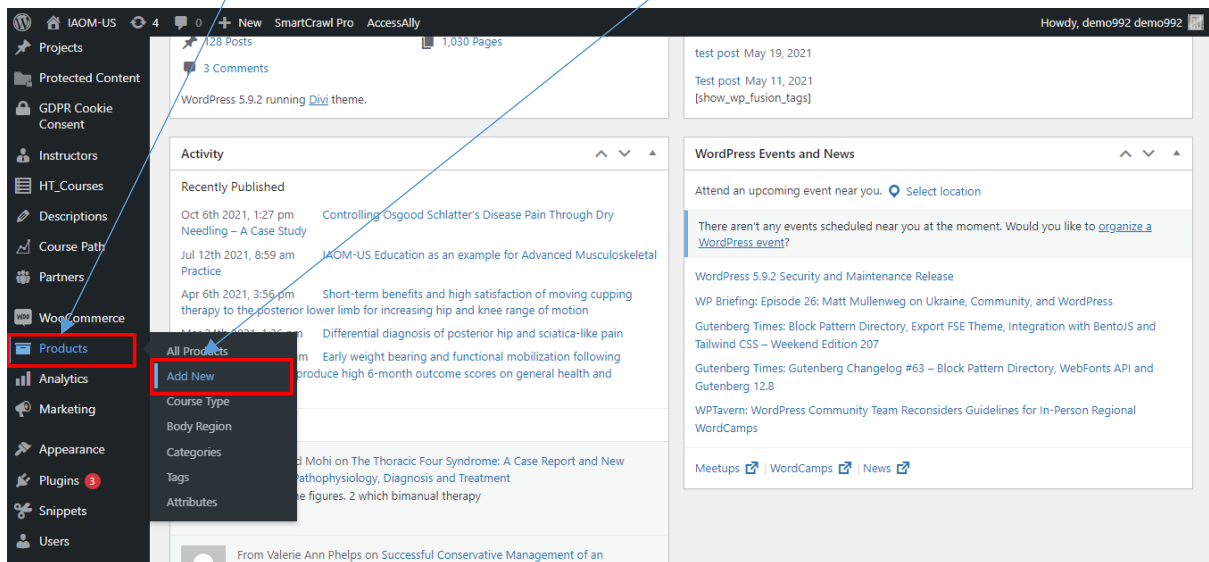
IAOM-US 4 0 New SmartCrawl Pro AccessAlly Howdy, demo992 demo992

Projects
Protected Content
GDPR Cookie Consent
Instructors
HT_Courses
Descriptions
Course Path
Partners
WooCommerce
Products
Analytics
Marketing
Appearance
Plugins 3
Snippets
Users

128 Posts
1,030 Pages
3 Comments
WordPress 5.9.2 running Divi theme.

test post May 19, 2021
Test post May 11, 2021
[show_wp_fusion_tags]

Activity

Recently Published
Oct 6th 2021, 1:27 pm Controlling Osgood Schlatter's Disease Pain Through Dry Needling – A Case Study
Jul 12th 2021, 8:59 am IAOM-US Education as an example for Advanced Musculoskeletal Practice
Apr 6th 2021, 3:56 pm Short-term benefits and high satisfaction of moving cupping therapy to the posterior lower limb for increasing hip and knee range of motion
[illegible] Differential diagnosis of posterior hip and sciatica-like pain
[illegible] Early weight bearing and functional mobilization following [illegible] produce high 6-month outcome scores on general health and

All Products
Add New
Course Type
Body Region
Categories
Tags
Attributes

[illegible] Mohi on The Thoracic Four Syndrome: A Case Report and New Pathophysiology, Diagnosis and Treatment
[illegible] the figures. 2 which bimanual therapy

From Valerie Ann Phelps on Successful Conservative Management of an

WordPress Events and News
Attend an upcoming event near you. Select location
There aren't any events scheduled near you at the moment. Would you like to organize a WordPress event?
WordPress 5.9.2 Security and Maintenance Release
WP Briefing: Episode 26: Matt Mullenweg on Ukraine, Community, and WordPress
Gutenberg Times: Block Pattern Directory, Export FSE Theme, Integration with BentoJS and Tailwind CSS – Weekend Edition 207
Gutenberg Times: Gutenberg Changelog #63 – Block Pattern Directory, WebFonts API and Gutenberg 12.8
WPTavern: WordPress Community Team Reconsiders Guidelines for In-Person Regional WordCamps
Meetups | WordCamps | News